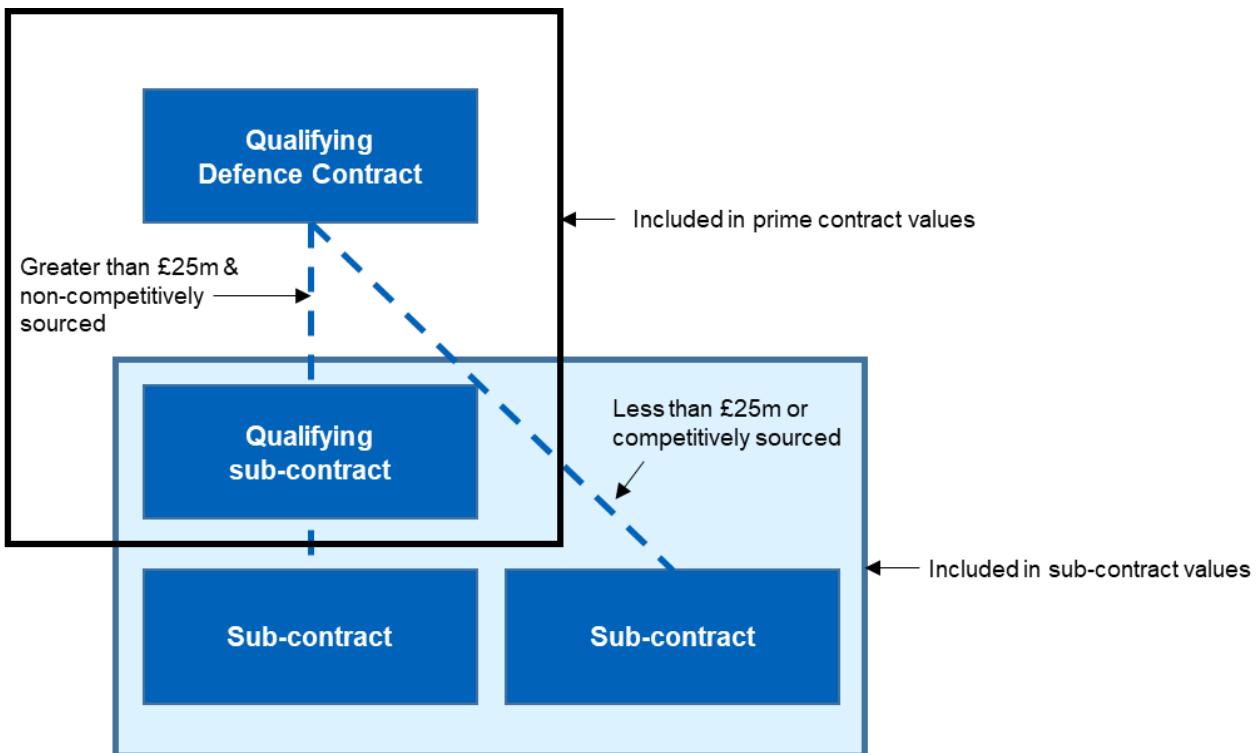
Qualifying Defence Contract

Included in prime contract values

Greater than £25m & non-competitively sourced

Qualifying sub-contract

Less than £25m or competitively sourced

Included in sub-contract values

Sub-contract

Sub-contract